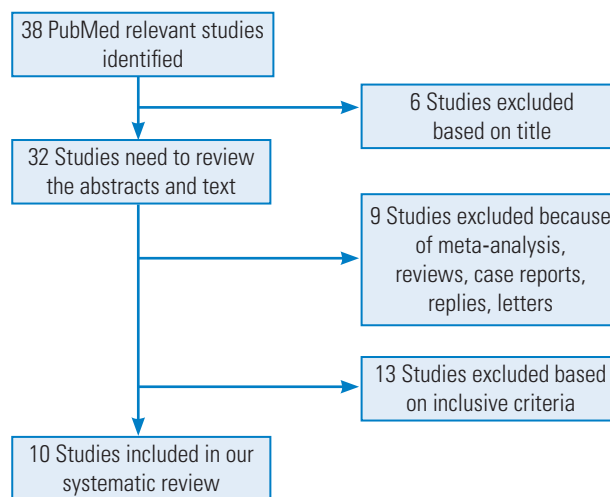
38 PubMed relevant studies identified

6 Studies excluded based on title

32 Studies need to review the abstracts and text

9 Studies excluded because of meta-analysis, reviews, case reports, replies, letters

13 Studies excluded based on inclusive criteria

10 Studies included in our systematic review